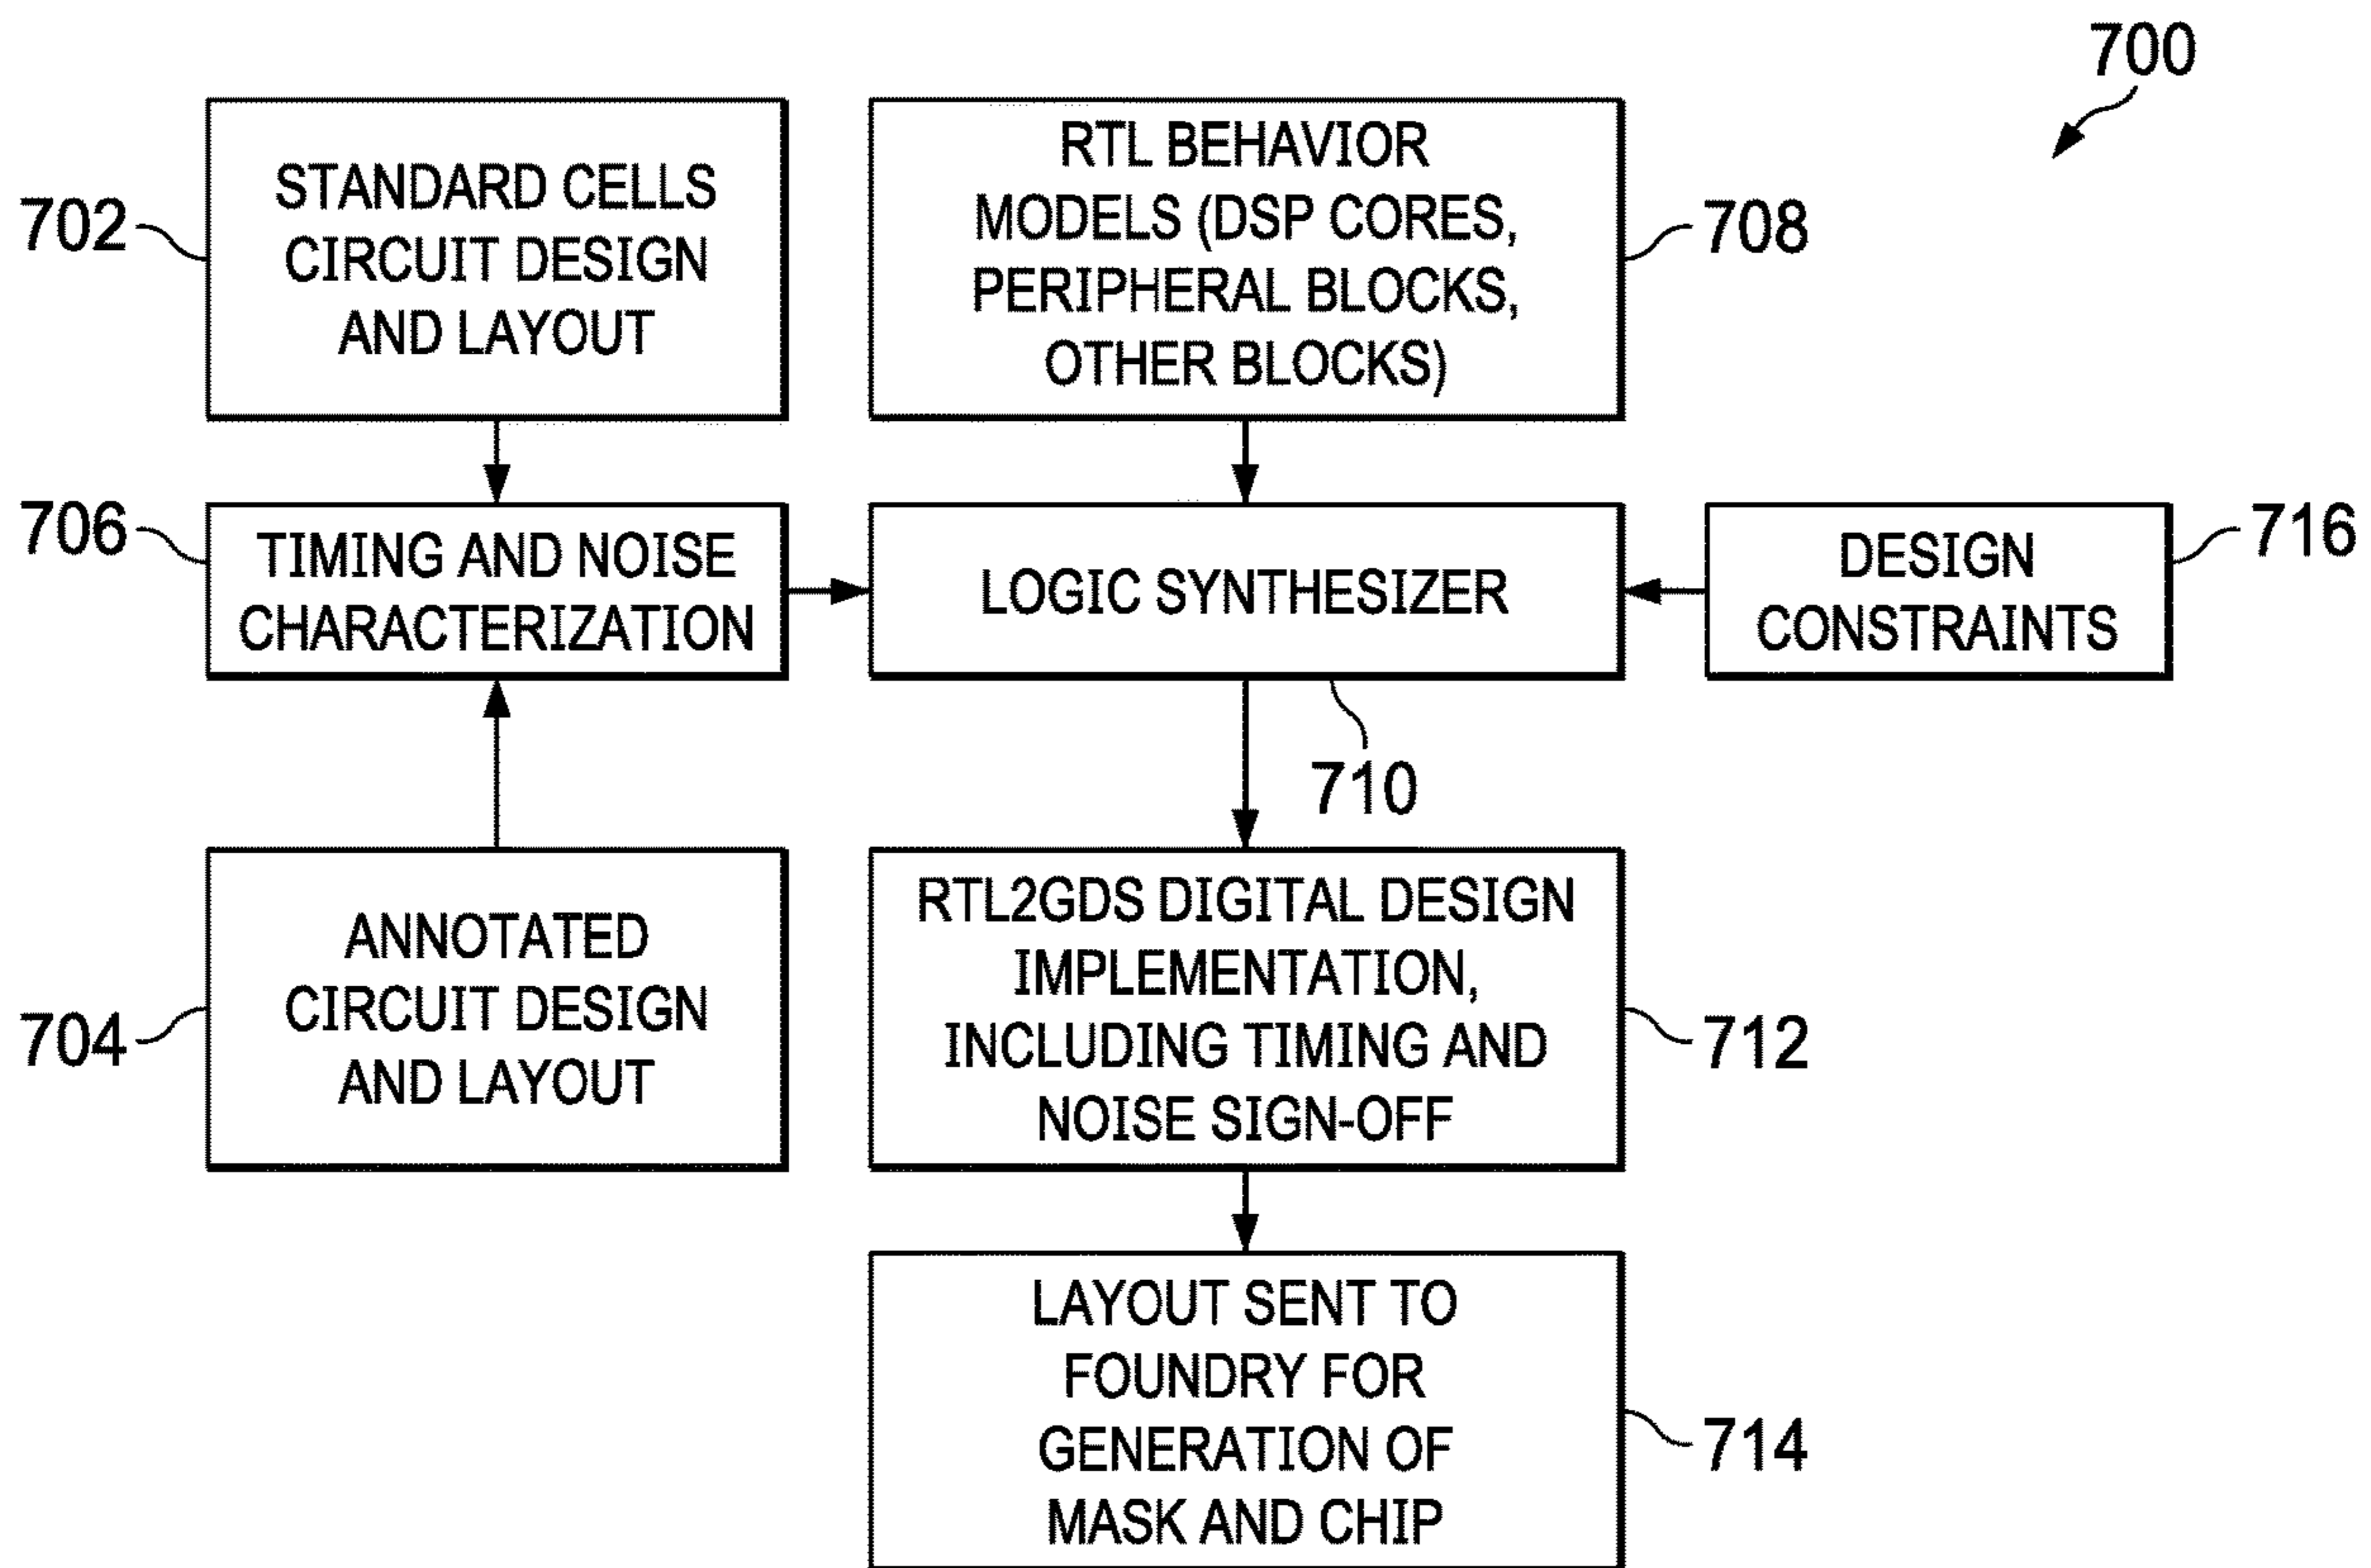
700

702 STANDARD CELLS CIRCUIT DESIGN AND LAYOUT

RTL BEHAVIOR MODELS (DSP CORES, PERIPHERAL BLOCKS, OTHER BLOCKS) 708

706 TIMING AND NOISE CHARACTERIZATION

LOGIC SYNTHESIZER

DESIGN CONSTRAINTS 716

710

704 ANNOTATED CIRCUIT DESIGN AND LAYOUT

RTL2GDS DIGITAL DESIGN IMPLEMENTATION, INCLUDING TIMING AND NOISE SIGN-OFF 712

LAYOUT SENT TO FOUNDRY FOR GENERATION OF MASK AND CHIP 714